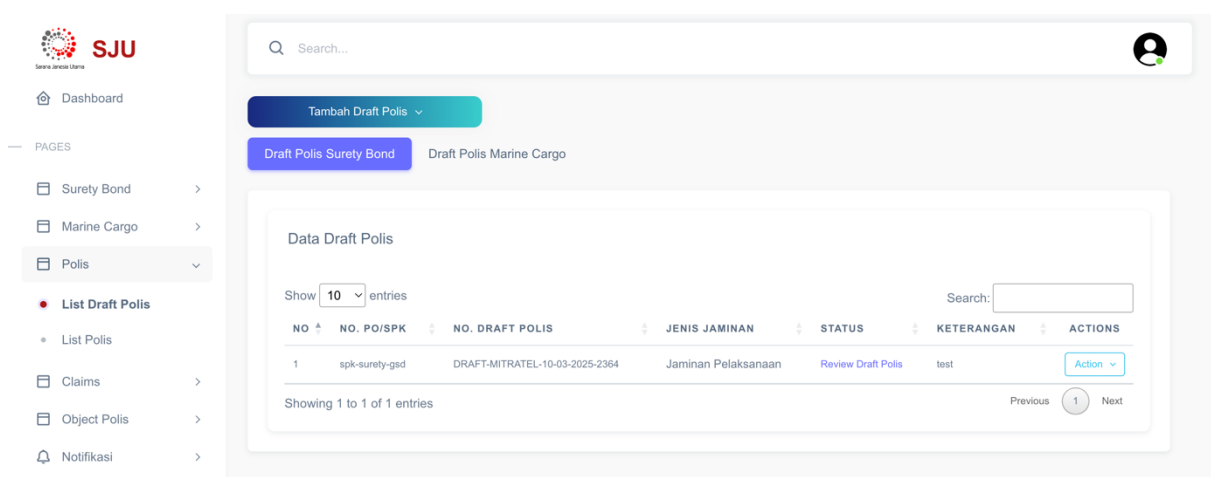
SJU
Sarana Janesia Utama

Dashboard

PAGES

Surety Bond

Marine Cargo

Polis

List Draft Polis

List Polis

Claims

Object Polis

Notifikasi

Search...

Tambah Draft Polis

Draft Polis Surety Bond

Draft Polis Marine Cargo

Data Draft Polis

Show 10 entries

Search:

| NO | NO. PO/SPK | NO. DRAFT POLIS | JENIS JAMINAN | STATUS | KETERANGAN | ACTIONS |
|---|---|---|---|---|---|---|
| 1 | spk-surety-gsd | DRAFT-MITRATEL-10-03-2025-2364 | Jaminan Pelaksanaan | Review Draft Polis | test | Action |

Showing 1 to 1 of 1 entries

Previous 1 Next